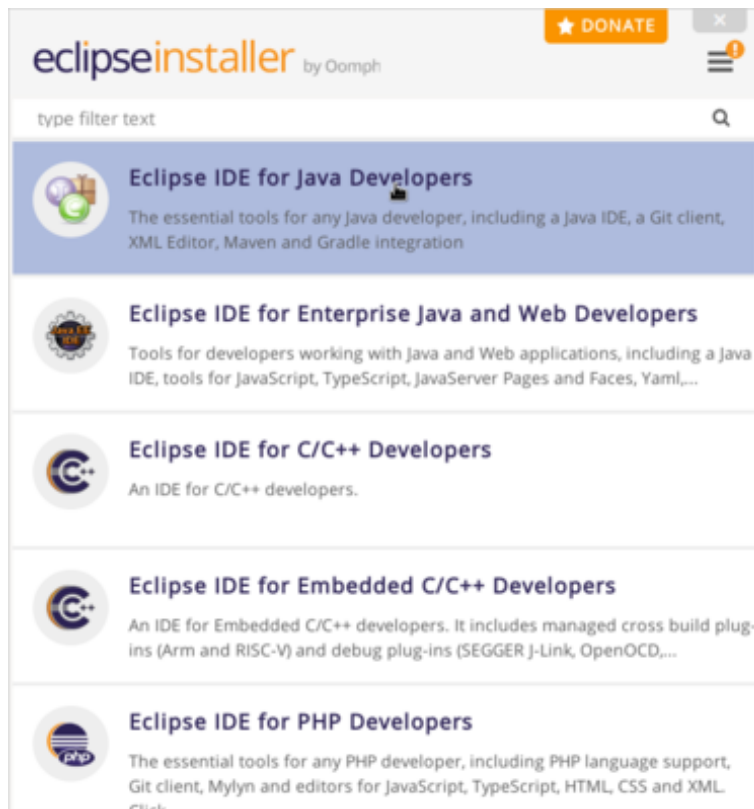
DONATE

eclipseinstaller by Oomph

type filter text

Eclipse IDE for Java Developers
The essential tools for any Java developer, including a Java IDE, a Git client, XML Editor, Maven and Gradle integration

Eclipse IDE for Enterprise Java and Web Developers
Tools for developers working with Java and Web applications, including a Java IDE, tools for JavaScript, TypeScript, JavaServer Pages and Faces, Yaml,...

Eclipse IDE for C/C++ Developers
An IDE for C/C++ developers.

Eclipse IDE for Embedded C/C++ Developers
An IDE for Embedded C/C++ developers. It includes managed cross build plug-ins (Arm and RISC-V) and debug plug-ins (SEGGER J-Link, OpenOCD,...

Eclipse IDE for PHP Developers
The essential tools for any PHP developer, including PHP language support, Git client, Mylyn and editors for JavaScript, TypeScript, HTML, CSS and XML. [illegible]